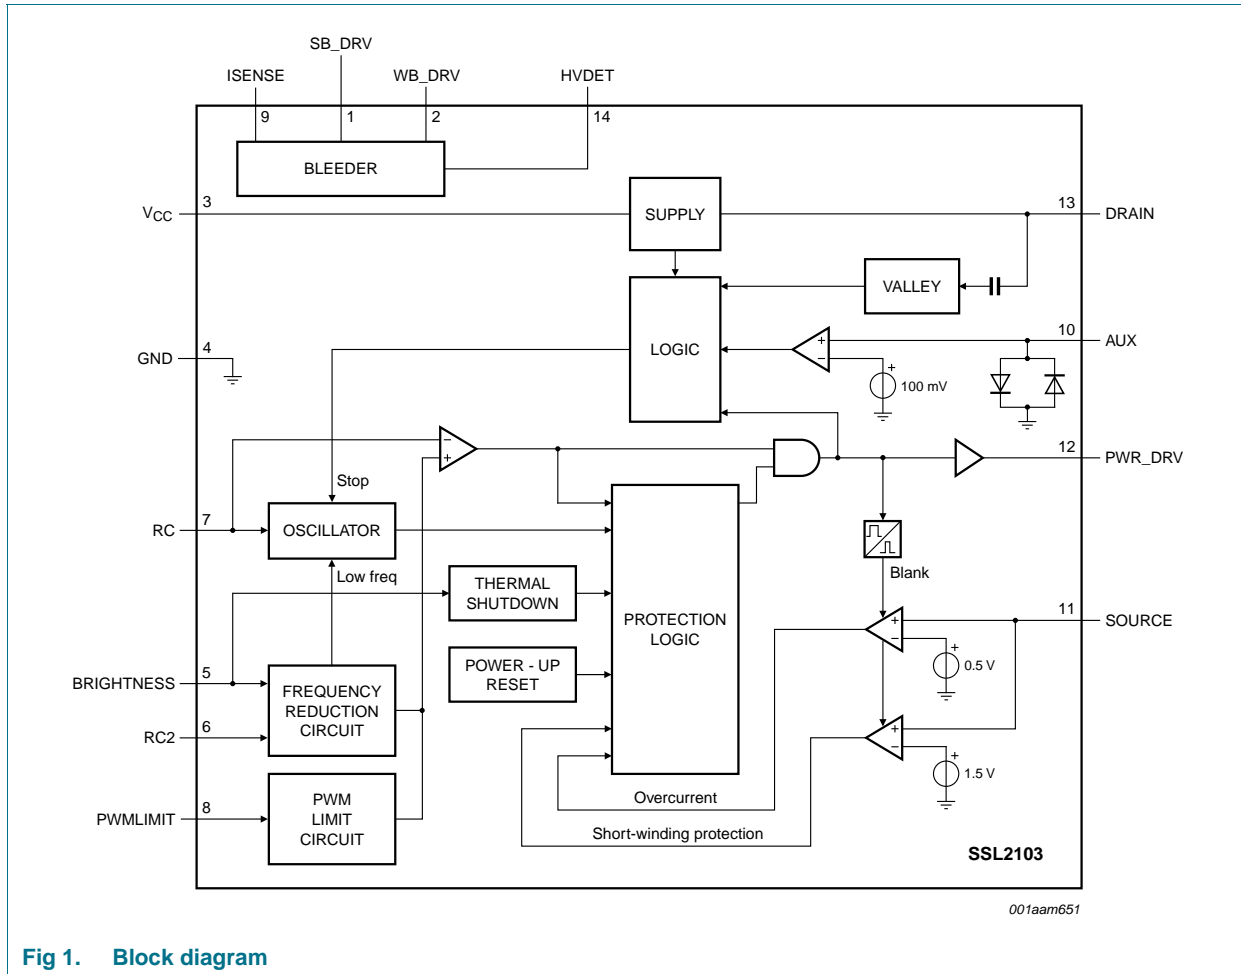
SB_DRV
ISENSE
WB_DRV
HVDET
9
1
2
14
BLEEDER
$V_{CC}$
3
SUPPLY
13
DRAIN
VALLEY
LOGIC
10
AUX
+
−
+
100 mV
GND
4
−
+
12
PWR_DRV
Stop
RC
7
OSCILLATOR
Blank
Low freq
THERMAL SHUTDOWN
PROTECTION LOGIC
11
SOURCE
+
−
+
0.5 V
POWER - UP RESET
BRIGHTNESS
5
FREQUENCY REDUCTION CIRCUIT
RC2
6
+
−
+
1.5 V
Overcurrent
PWMLIMIT
8
PWM LIMIT CIRCUIT
Short-winding protection
SSL2103
001aam651

Fig 1. Block diagram